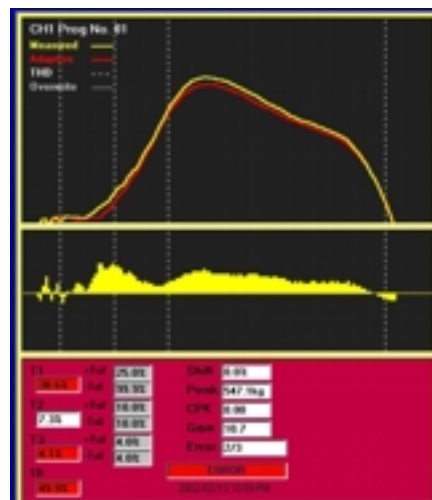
CH1 Prog No. 61
Measured
Adaptive
THD
Overwrite

T1
36.6%
+Tol 25.0%
-Tol 99.9%
T2
7.3%
+Tol 10.0%
-Tol 10.0%
T3
4.1%
+Tol 4.0%
-Tol 4.0%
T4
49.9%

Shift 0.0%
Peak 547.1kg
CPK 0.00
Gain 10.7
Error 3/3
ERROR
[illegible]